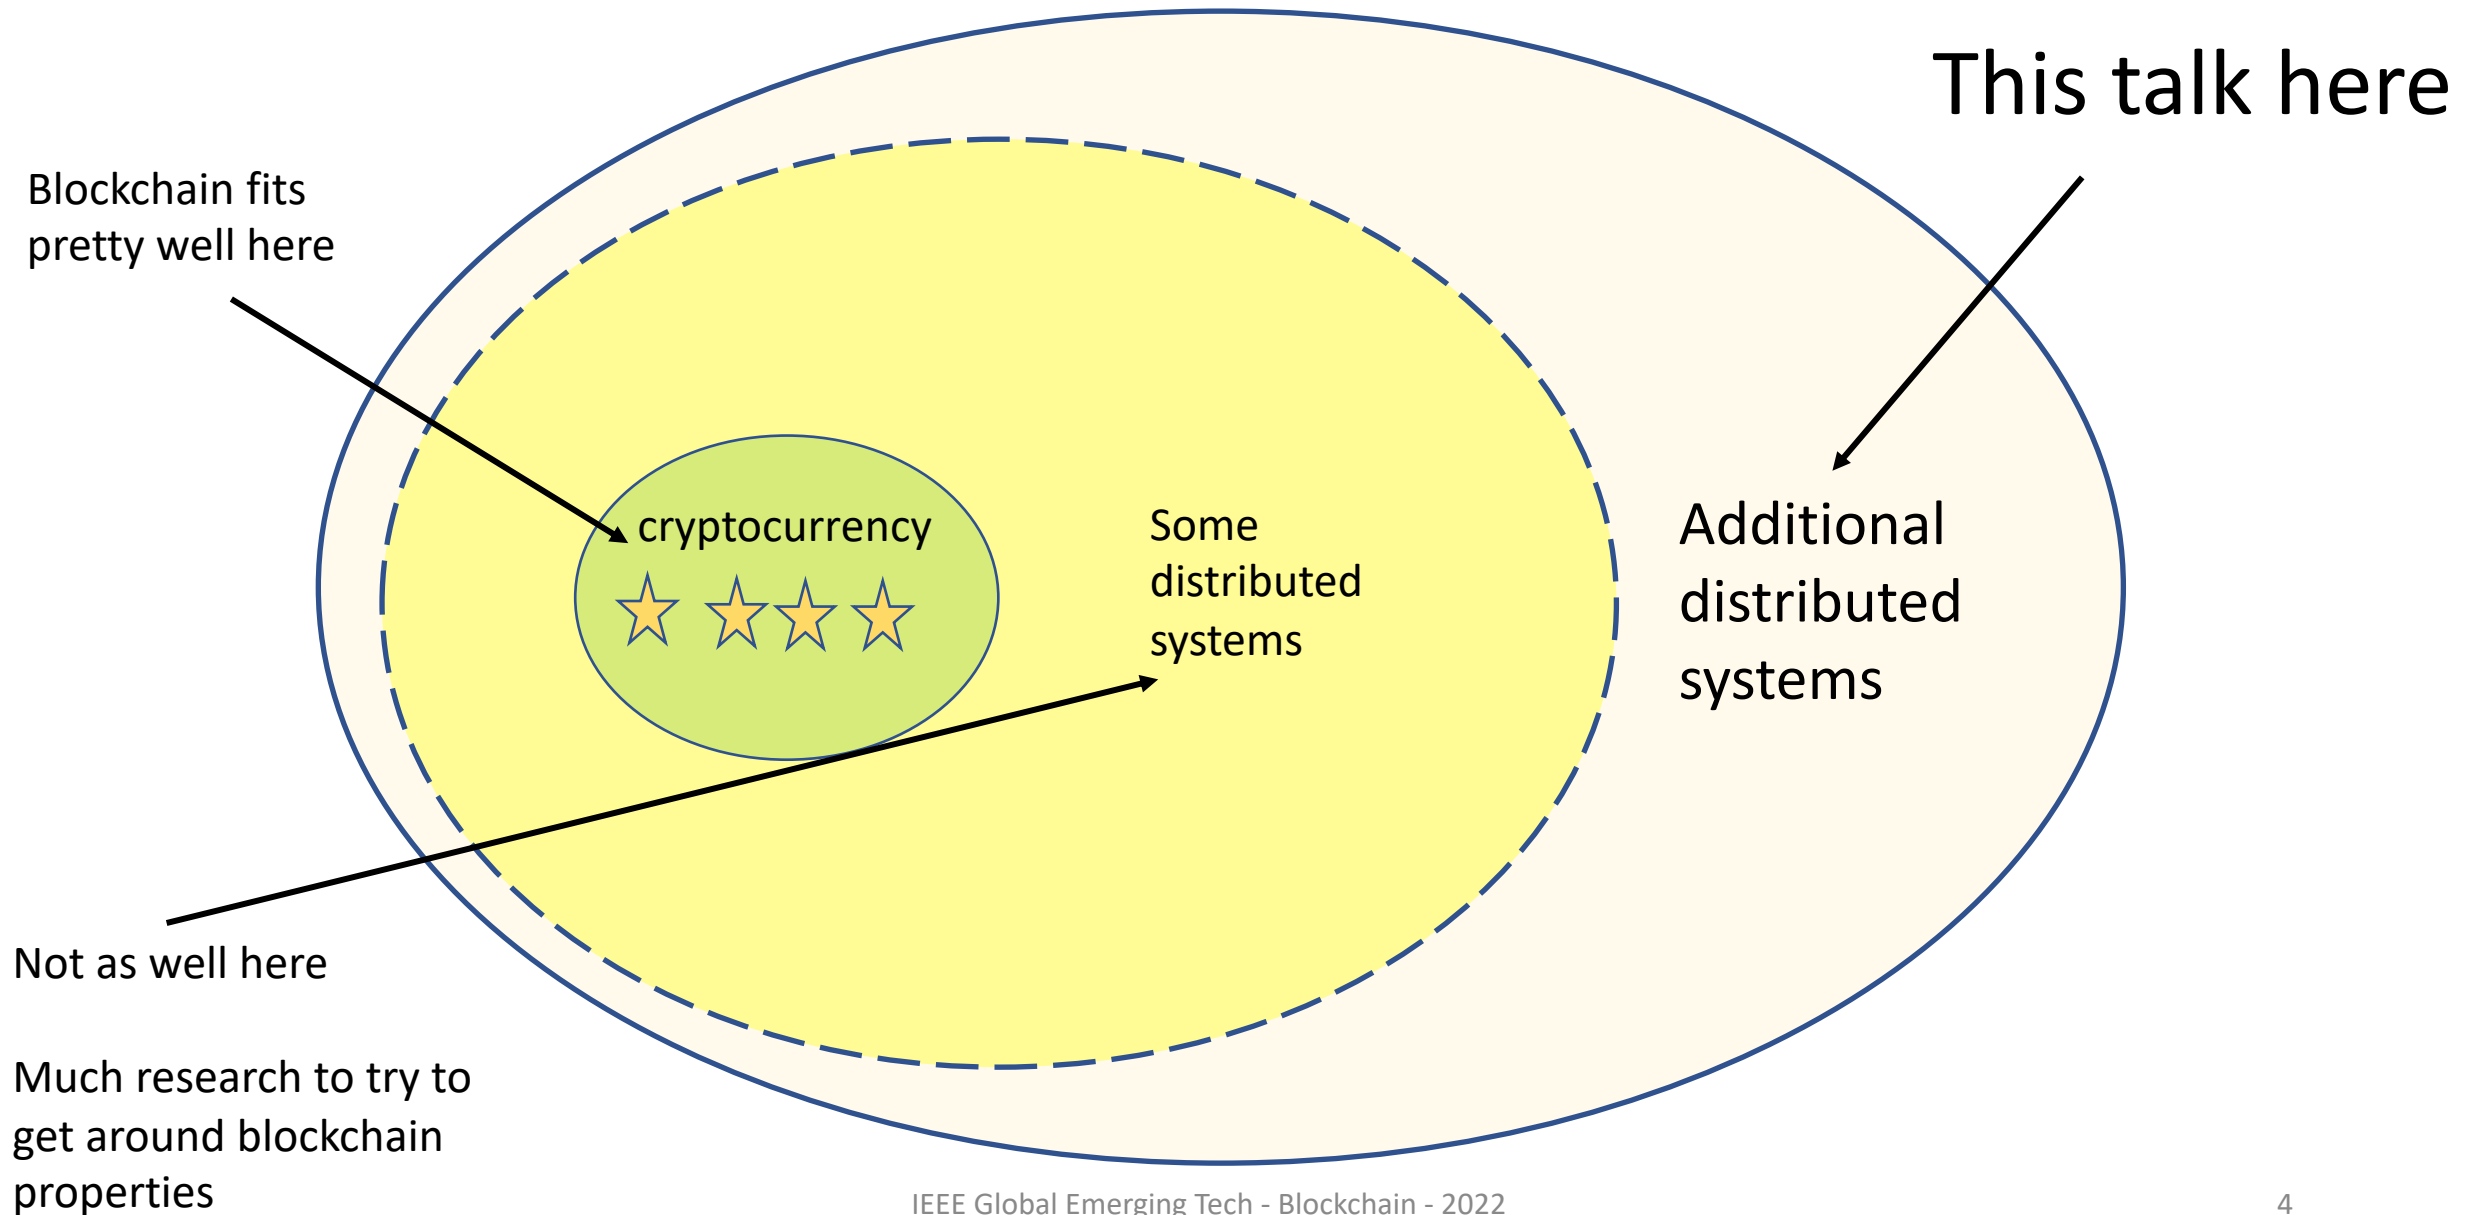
This talk here

Blockchain fits pretty well here

cryptocurrency

Some distributed systems

Additional distributed systems

Not as well here

Much research to try to get around blockchain properties

IEEE Global Emerging Tech - Blockchain - 2022

4